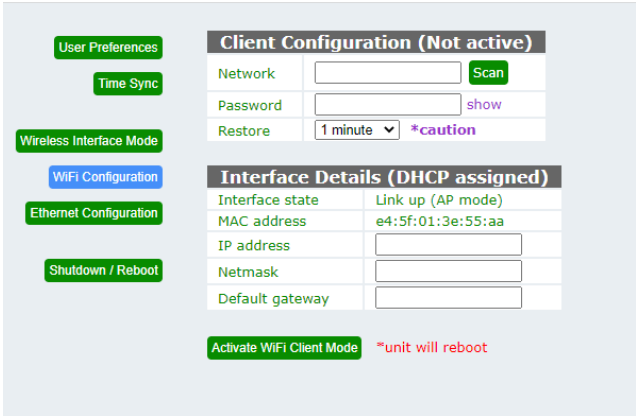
User Preferences

Time Sync

Wireless Interface Mode

WiFi Configuration

Ethernet Configuration

Shutdown / Reboot

| Client Configuration (Not active) | |
|---|---|
| Network | Scan |
| Password | show |
| Restore | 1 minute *caution |

| Interface Details (DHCP assigned) | |
|---|---|
| Interface state | Link up (AP mode) |
| MAC address | e4:5f:01:3e:55:aa |
| IP address | |
| Netmask | |
| Default gateway | |

Activate WiFi Client Mode *unit will reboot